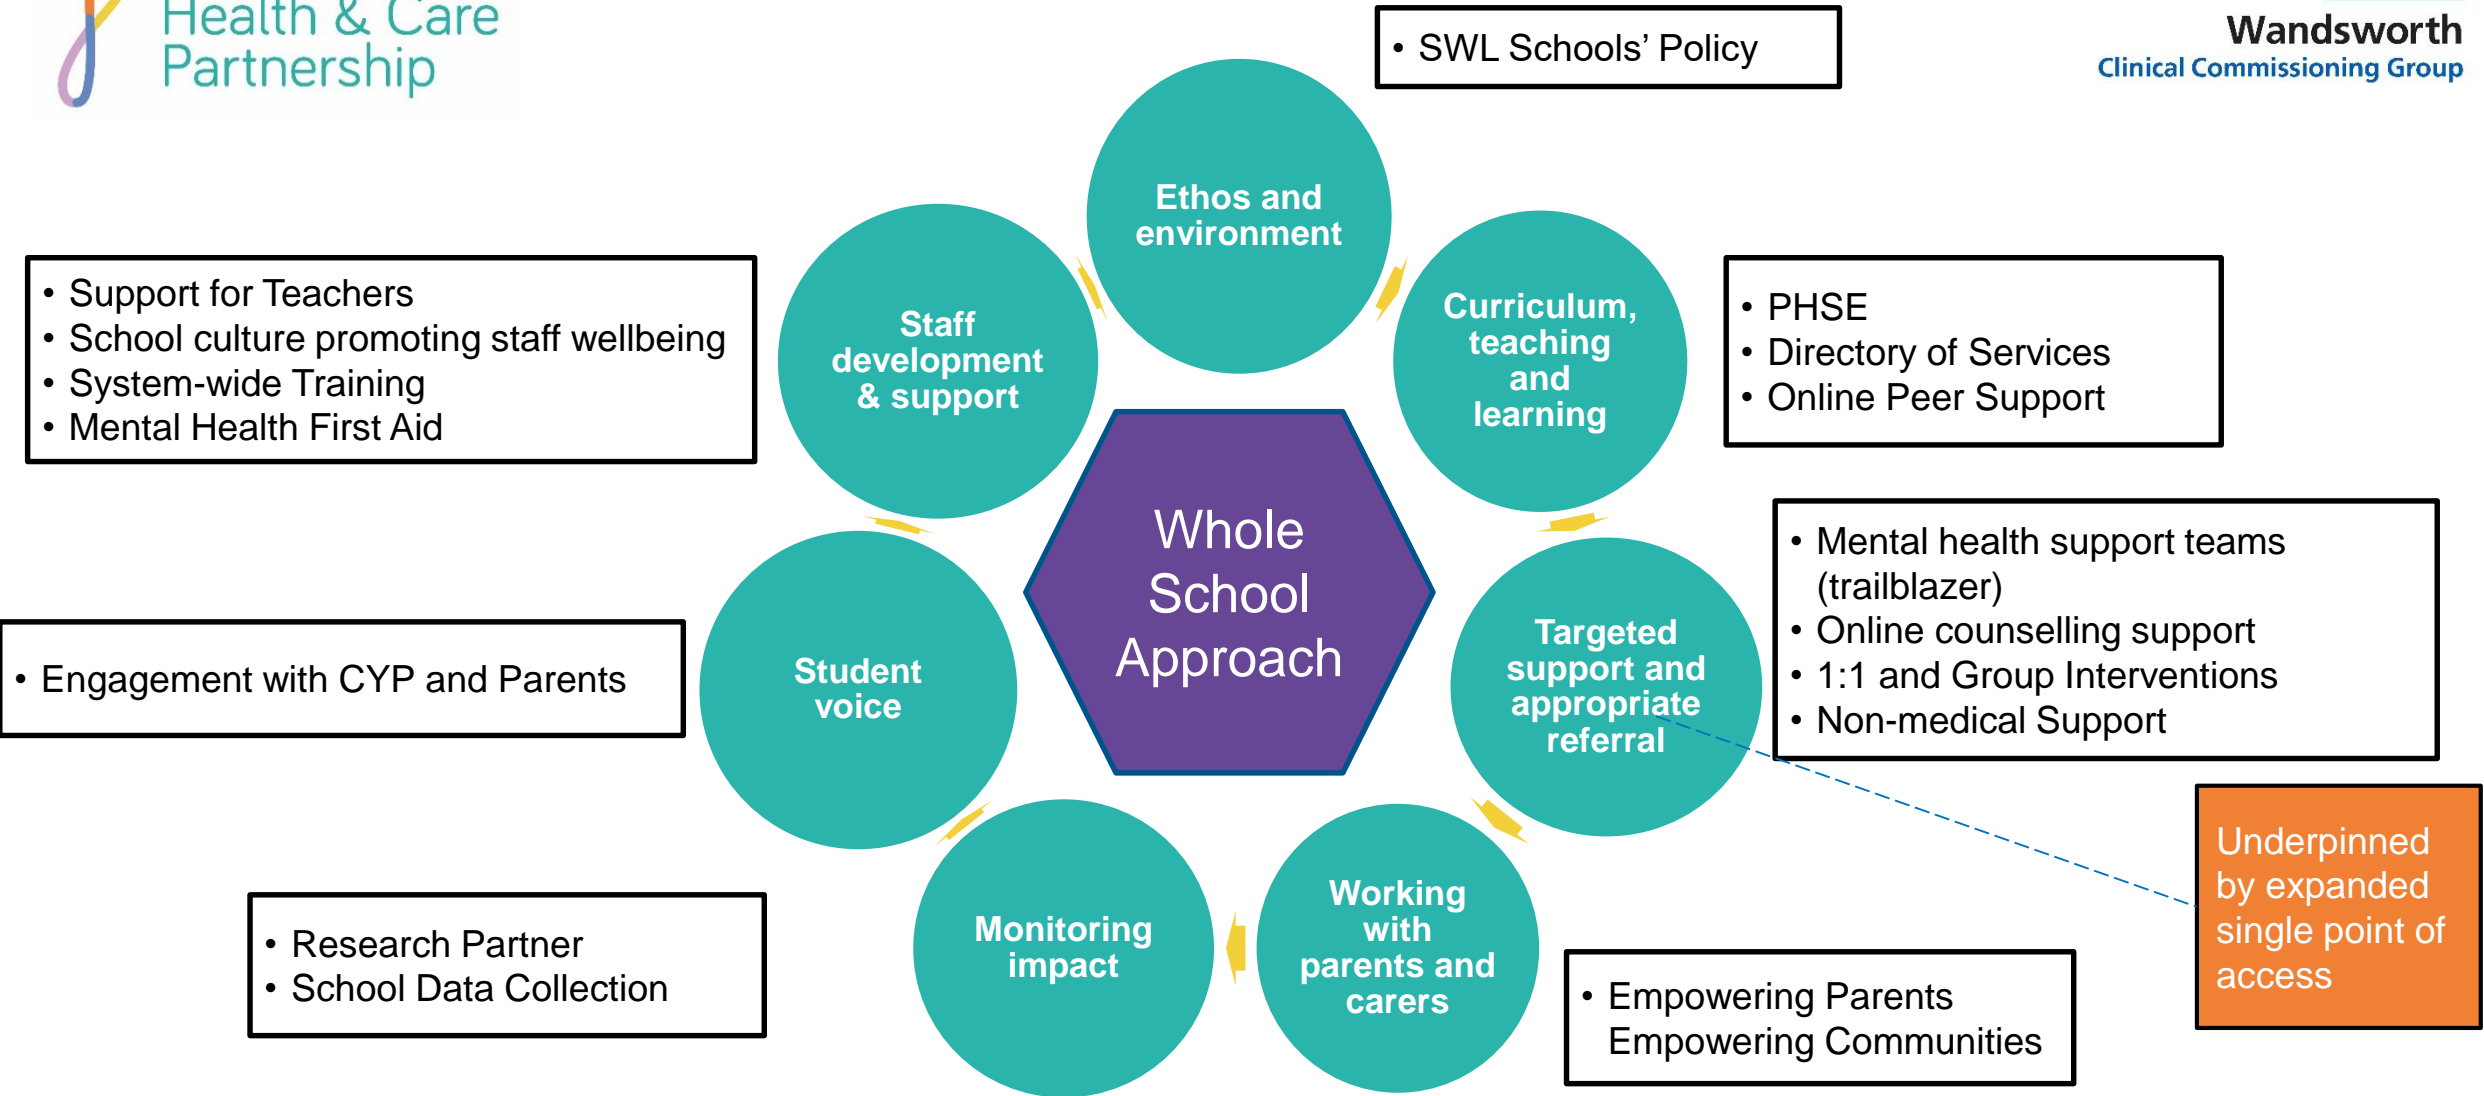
Health & Care Partnership

Wandsworth
Clinical Commissioning Group

• SWL Schools' Policy

Ethos and environment

Curriculum, teaching and learning

• PHSE
• Directory of Services
• Online Peer Support

Staff development & support

• Support for Teachers
• School culture promoting staff wellbeing
• System-wide Training
• Mental Health First Aid

Whole School Approach

Targeted support and appropriate referral

• Mental health support teams (trailblazer)
• Online counselling support
• 1:1 and Group Interventions
• Non-medical Support

Underpinned by expanded single point of access

Student voice

• Engagement with CYP and Parents

Monitoring impact

• Research Partner
• School Data Collection

Working with parents and carers

• Empowering Parents
Empowering Communities